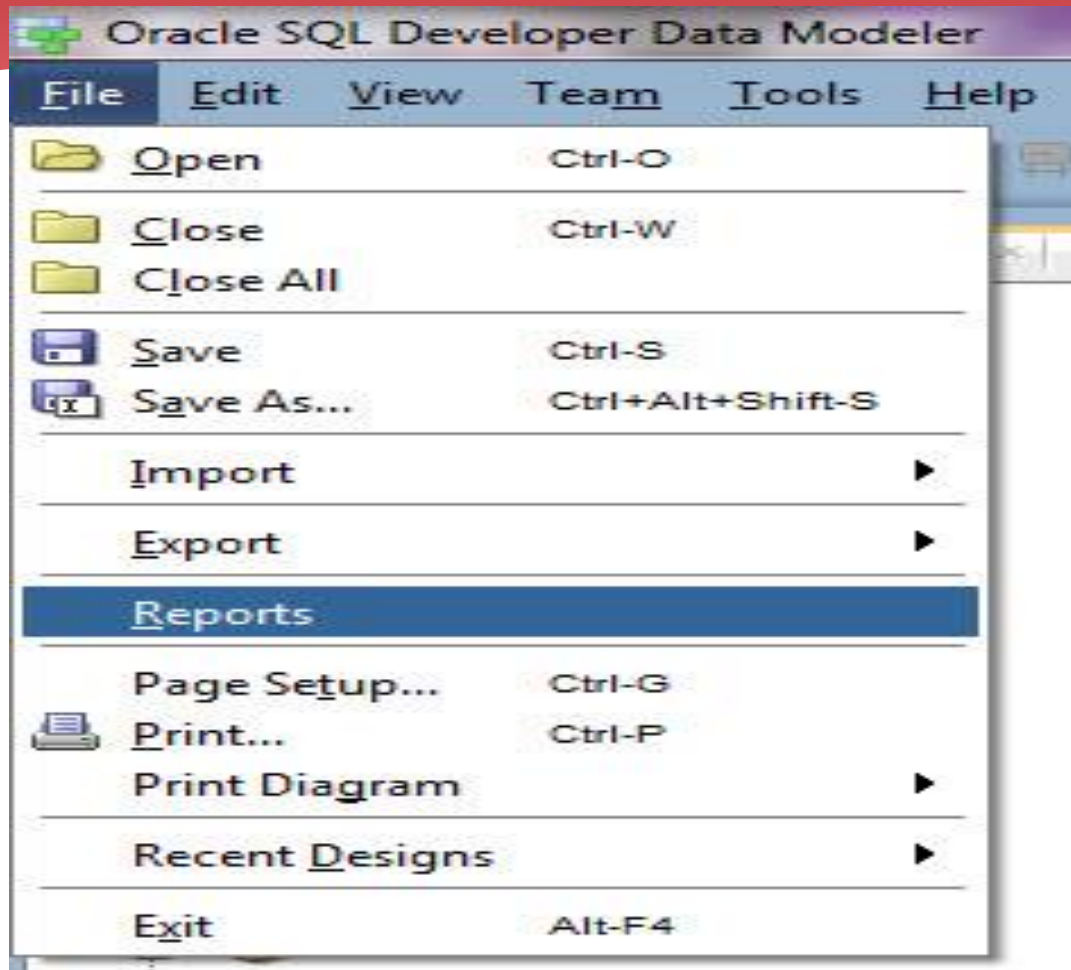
Oracle SQL Developer Data Modeler

File Edit View Team Tools Help

Open Ctrl-O

Close Ctrl-W
Close All

Save Ctrl-S
Save As... Ctrl+Alt+Shift-S

Import

Export

Reports

Page Setup... Ctrl-G
Print... Ctrl-P
Print Diagram

Recent Designs

Exit Alt-F4